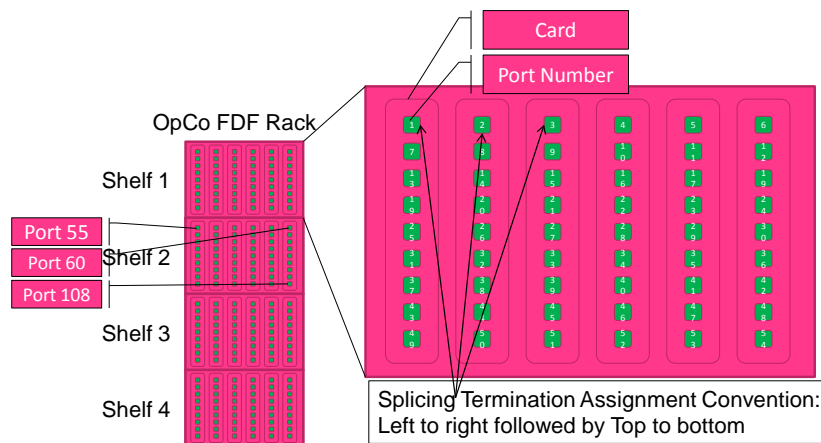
Card

Port Number

OpCo FDF Rack

Shelf 1

Shelf 2

Shelf 3

Shelf 4

Port 55

Port 60

Port 108

| | | | | | |
|---|---|---|---|---|---|
| 1 | 2 | 3 | 4 | 5 | 6 |
| 7 | 8 | 9 | 10 | 11 | 12 |
| 13 | 14 | 15 | 16 | 17 | 19 |
| 19 | 20 | 21 | 22 | 23 | 24 |
| 25 | 26 | 27 | 28 | 29 | 30 |
| 31 | 32 | 33 | 34 | 35 | 36 |
| 37 | 38 | 39 | 40 | 41 | 42 |
| 43 | 44 | 45 | 46 | 47 | 48 |
| 49 | 50 | 51 | 52 | 53 | 54 |

Splicing Termination Assignment Convention: Left to right followed by Top to bottom